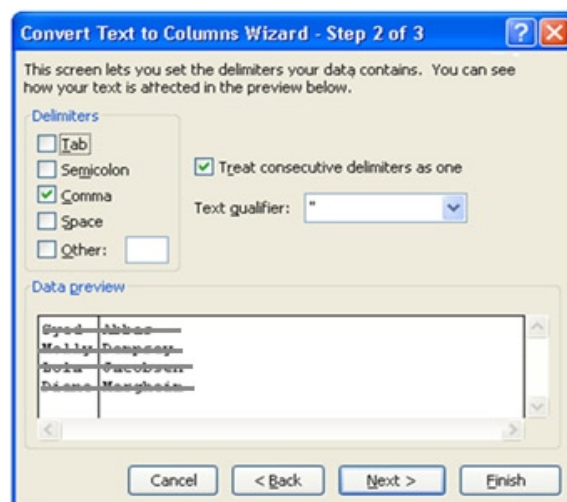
Convert Text to Columns Wizard - Step 2 of 3

This screen lets you set the delimiters your data contains. You can see how your text is affected in the preview below.

Delimiters

Tab

Semicolon

Comma

Space

Other:

Treat consecutive delimiters as one

Text qualifier: "

Data preview

| Syed | Abbas |
|---|---|
| Molly | Dempsey |
| Lola | Jacobsen |
| Diane | Margheim |

Cancel
< Back
Next >
Finish